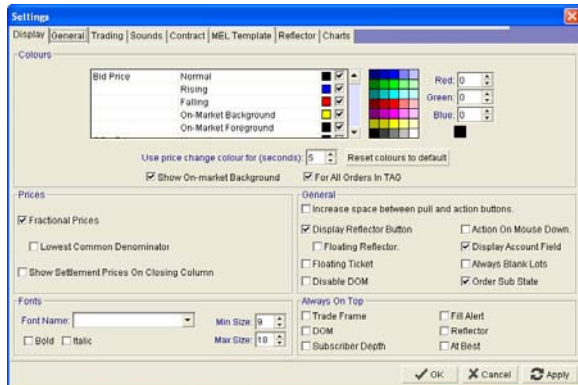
Settings

Display | General | Trading | Sounds | Contract | MEL Template | Reflector | Charts

Colours

Bid Price	Normal
Rising
Falling
On-Market Background
On-Market Foreground

Red: 0
Green: 0
Blue: 0

Use price change colour for (seconds): 5
Reset colours to default

Show On-market Background
For All Orders In TAO

Prices

Fractional Prices

Lowest Common Denominator

Show Settlement Prices On Closing Column

General

Increase space between pull and action buttons.

Display Reflector Button
Action On Mouse Down.

Floating Reflector.
Display Account Field

Floating Ticket
Always Blank Lots

Disable DOM
Order Sub State

Fonts

Font Name:
Min Size: 9
Max Size: 10

Bold
Italic

Always On Top

Trade Frame
Fill Alert

DOM
Reflector

Subscriber Depth
At Best

OK
Cancel
Apply